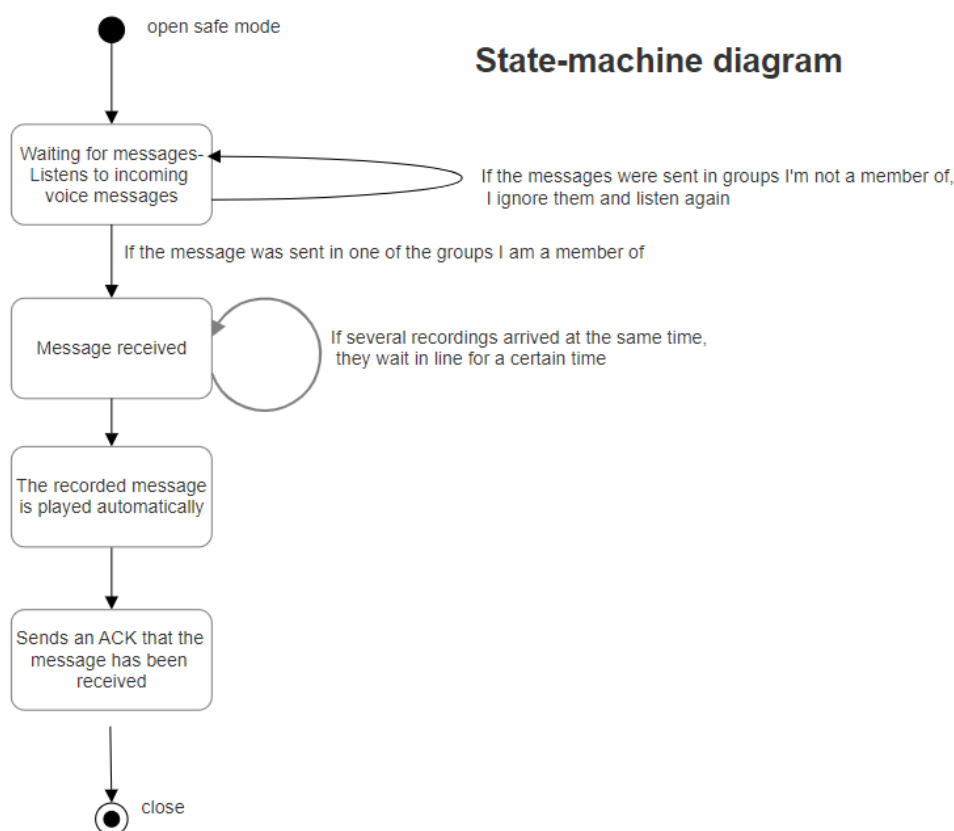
open safe mode

State-machine diagram

Waiting for messages- Listens to incoming voice messages

If the messages were sent in groups I'm not a member of, I ignore them and listen again

If the message was sent in one of the groups I am a member of

Message received

If several recordings arrived at the same time, they wait in line for a certain time

The recorded message is played automatically

Sends an ACK that the message has been received

close